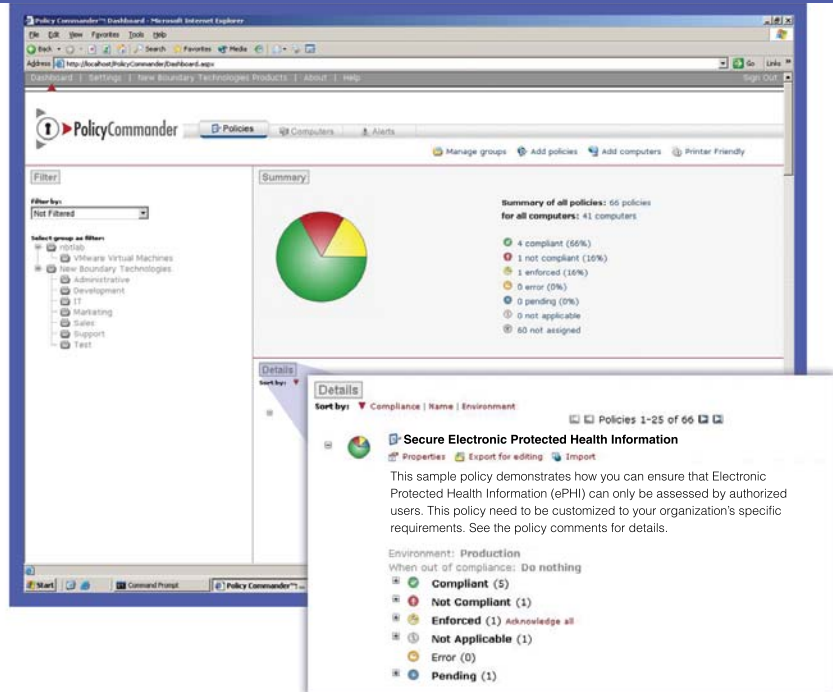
Policy Commander™ Dashboard - Microsoft Internet Explorer

File Edit View Favorites Tools Help

Back Search Favorites Media

Address http://localhost/PolicyCommander/Dashboard.aspx

Go Links

Dashboard | Settings | New Boundary Technologies Products | About | Help

Sign Out

PolicyCommander

Policies Computers Alerts

Manage groups Add policies Add computers Printer Friendly

Filter

Filter by:
Not Filtered

Select group as filter:
nbtlab
VMware Virtual Machines
New Boundary Technologies
Administrative
Development
IT
Marketing
Sales
Support
Test

Summary

Summary of all policies: 66 policies
for all computers: 41 computers

4 compliant (66%)
1 not compliant (16%)
1 enforced (16%)
0 error (0%)
0 pending (0%)
0 not applicable
60 not assigned

Details
Sort by:

Details
Sort by: Compliance | Name | Environment

Policies 1-25 of 66

Secure Electronic Protected Health Information
Properties Export for editing Import

This sample policy demonstrates how you can ensure that Electronic Protected Health Information (ePHI) can only be assessed by authorized users. This policy need to be customized to your organization's specific requirements. See the policy comments for details.

Environment: Production
When out of compliance: Do nothing

Compliant (5)
Not Compliant (1)
Enforced (1) Acknowledge all
Not Applicable (1)
Error (0)
Pending (1)

Start Command Prompt Policy Commander™...